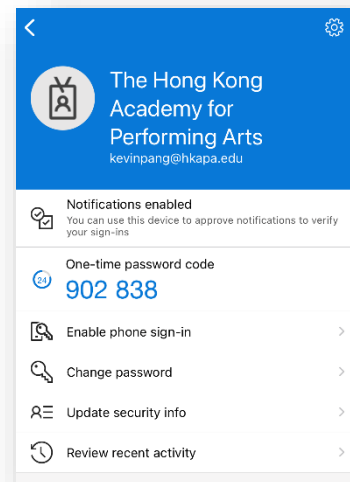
<

The Hong Kong Academy for Performing Arts
kevinpang@hkapa.edu

Notifications enabled
You can use this device to approve notifications to verify your sign-ins

One-time password code
24
902 838

Enable phone sign-in

Change password

Update security info

Review recent activity